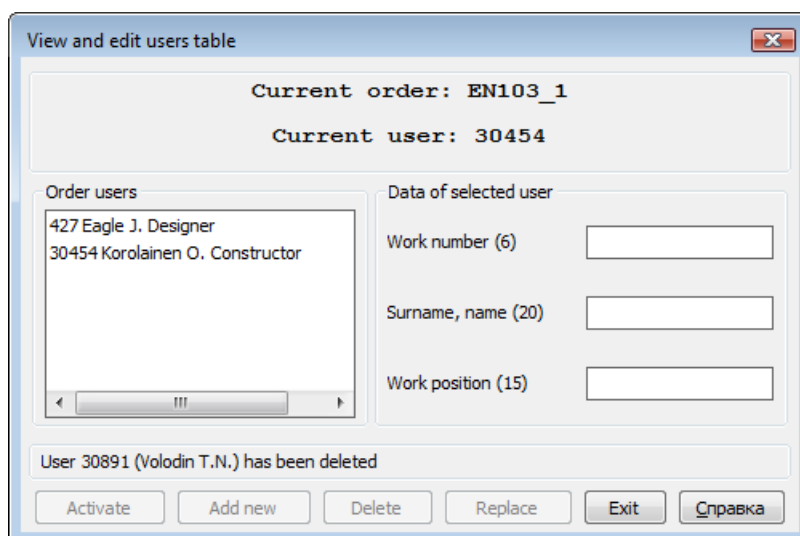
View and edit users table

Current order: EN103_1

Current user: 30454

Order users

427 Eagle J. Designer
30454 Korolainen O. Constructor

Data of selected user

Work number (6)

Surname, name (20)

Work position (15)

User 30891 (Volodin T.N.) has been deleted

Activate
Add new
Delete
Replace
Exit
Справка